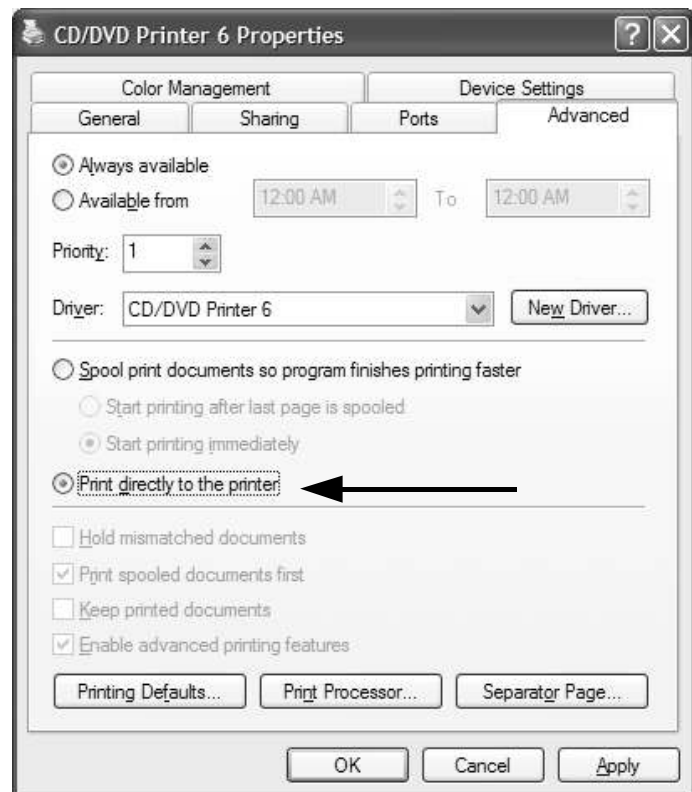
CD/DVD Printer 6 Properties

Color Management
Device Settings
General
Sharing
Ports
Advanced

Always available
Available from
12:00 AM
To
12:00 AM

Priority: 1

Driver: CD/DVD Printer 6
New Driver...

Spool print documents so program finishes printing faster
Start printing after last page is spooled
Start printing immediately
Print directly to the printer

Hold mismatched documents
Print spooled documents first
Keep printed documents
Enable advanced printing features

Printing Defaults...
Print Processor...
Separator Page...

OK
Cancel
Apply